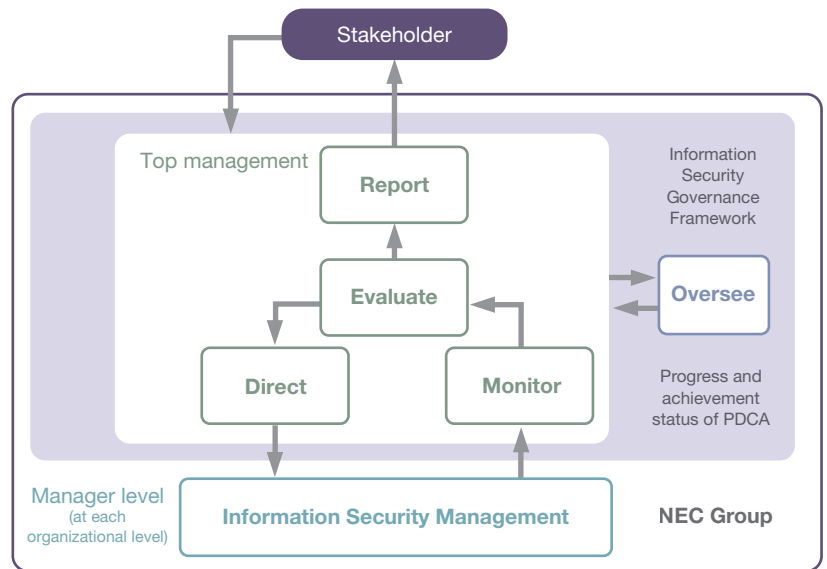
Stakeholder

Top management

Report

Evaluate

Direct

Monitor

Information Security Governance Framework

Oversee

Progress and achievement status of PDCA

Manager level (at each organizational level)

Information Security Management

NEC Group